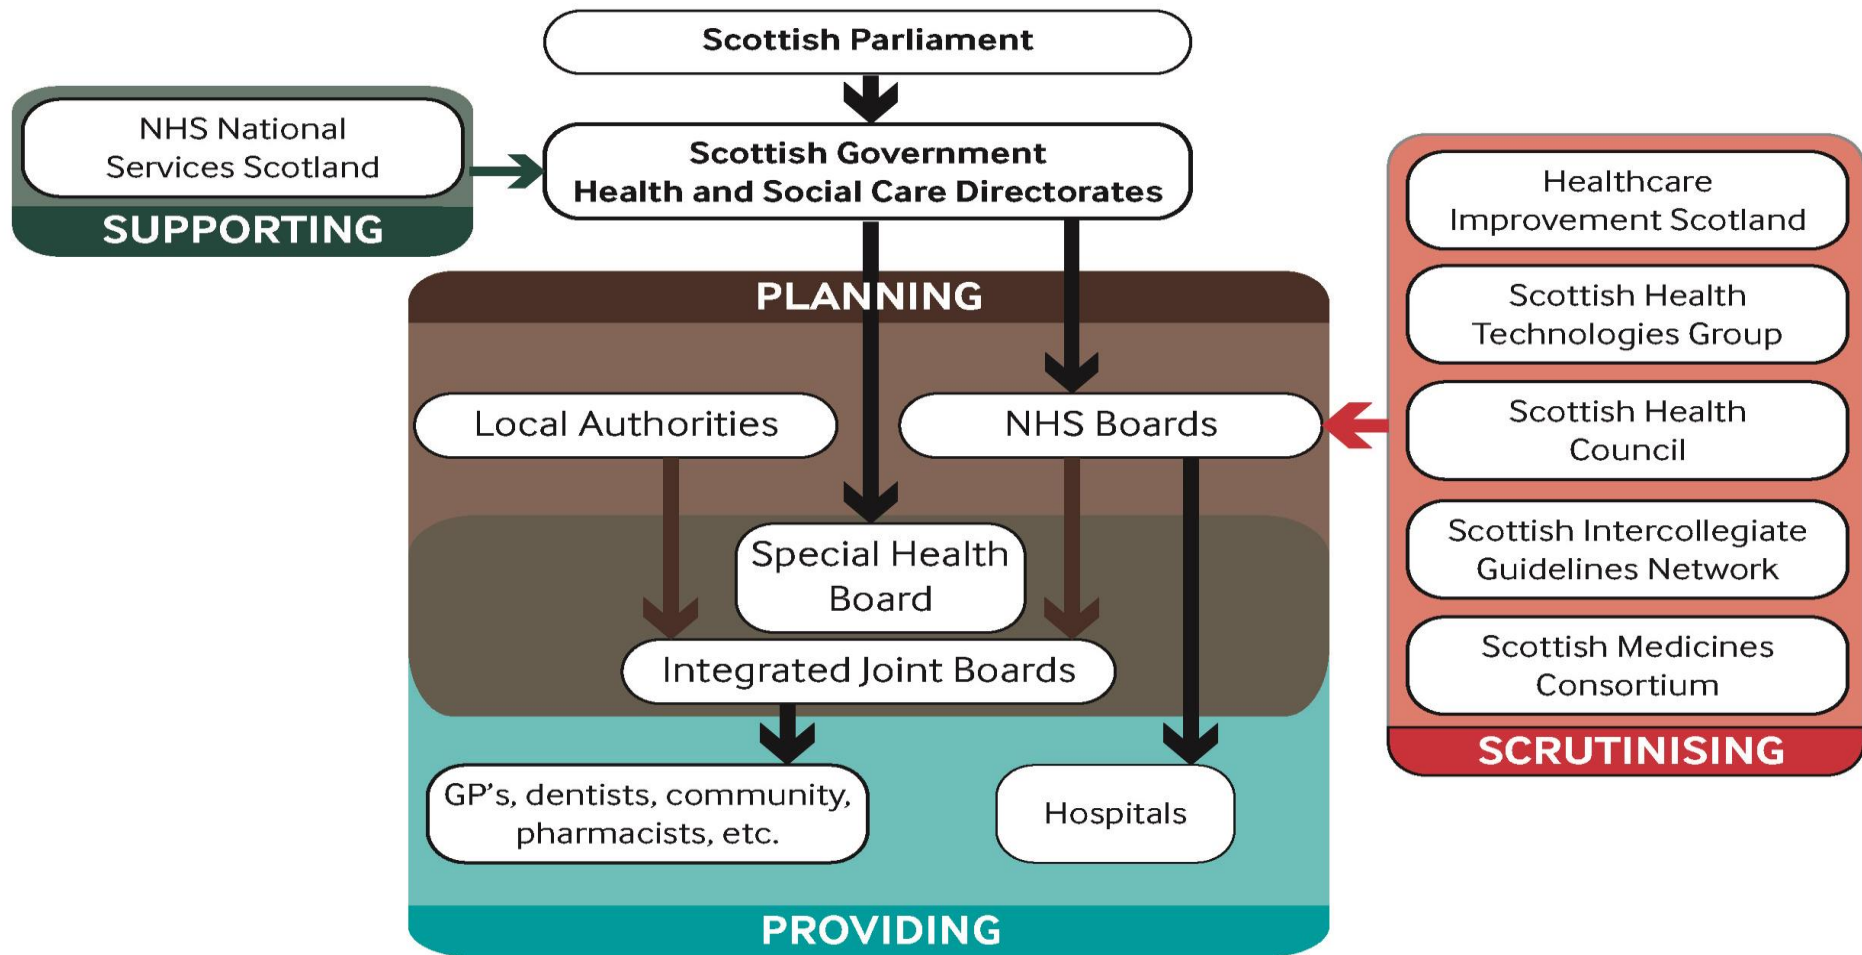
Scottish Parliament

NHS National Services Scotland

SUPPORTING

Scottish Government Health and Social Care Directorates

PLANNING

Local Authorities

NHS Boards

Special Health Board

Integrated Joint Boards

GP's, dentists, community, pharmacists, etc.

Hospitals

PROVIDING

Healthcare Improvement Scotland

Scottish Health Technologies Group

Scottish Health Council

Scottish Intercollegiate Guidelines Network

Scottish Medicines Consortium

SCRUTINISING